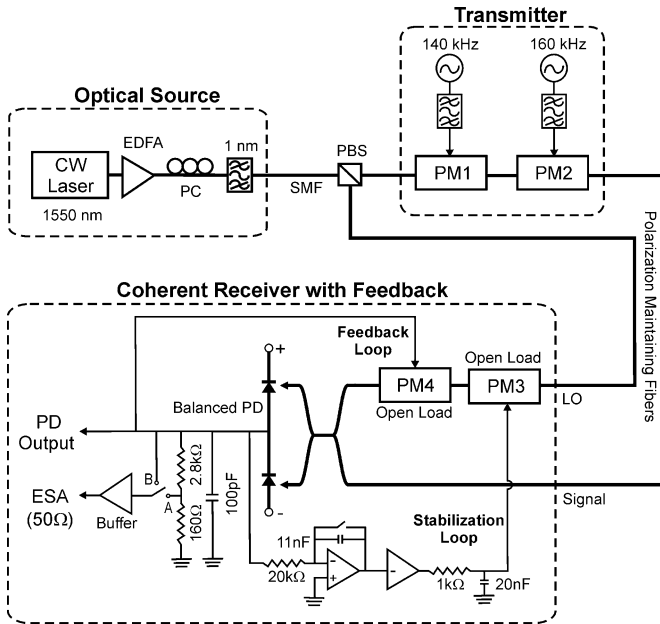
Transmitter

140 kHz

160 kHz

Optical Source

CW Laser

1550 nm

EDFA

PC

1 nm

SMF

PBS

PM1

PM2

Polarization Maintaining Fibers

Coherent Receiver with Feedback

+

Feedback Loop

Open Load

PM4

PM3

Open Load

LO

Balanced PD

PD Output

B

A

$2.8k\Omega$

$160\Omega$

100pF

ESA ($50\Omega$)

Buffer

-

Signal

11nF

$20k\Omega$

Stabilization Loop

$1k\Omega$

20nF